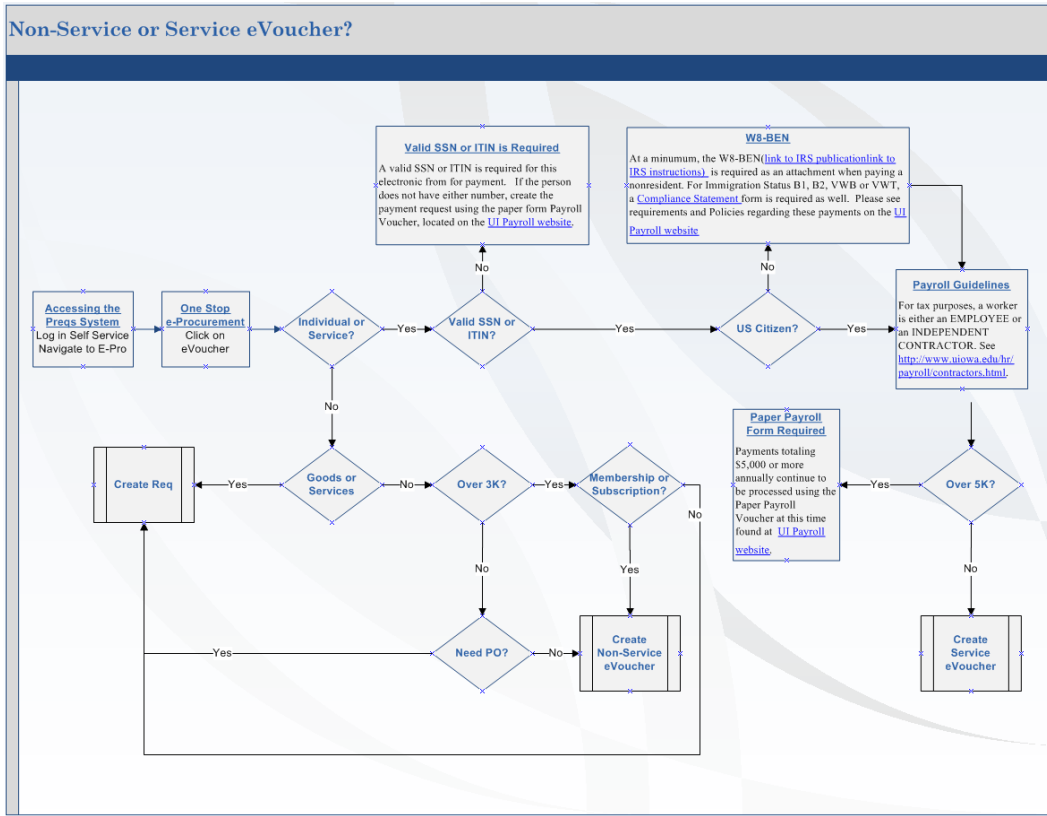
Non-Service or Service eVoucher?

Accessing the Preqs System
Log in Self Service
Navigate to E-Pro

One Stop e-Procurement
Click on eVoucher

Individual or Service?

Yes

Valid SSN or ITIN?

No

Valid SSN or ITIN is Required
A valid SSN or ITIN is required for this electronic from for payment. If the person does not have either number, create the payment request using the paper form Payroll Voucher, located on the UI Payroll website.

Yes

US Citizen?

No

W8-BEN
At a minumum, the W8-BEN(link to IRS publicationlink to IRS instructions) is required as an attachment when paying a nonresident. For Immigration Status B1, B2, VWB or VWT, a Compliance Statement form is required as well. Please see requirements and Policies regarding these payments on the UI Payroll website

Yes

Payroll Guidelines
For tax purposes, a worker is either an EMPLOYEE or an INDEPENDENT CONTRACTOR. See http://www.uiowa.edu/hr/payroll/contractors.html.

No

Goods or Services

Yes

Create Req

No

Over 3K?

Yes

Membership or Subscription?

No

Yes

Create Non-Service eVoucher

No

Need PO?

No

Yes

Over 5K?

Yes

Paper Payroll Form Required
Payments totaling $5,000 or more annually continue to be processed using the Paper Payroll Voucher at this time found at UI Payroll website.

No

Create Service eVoucher